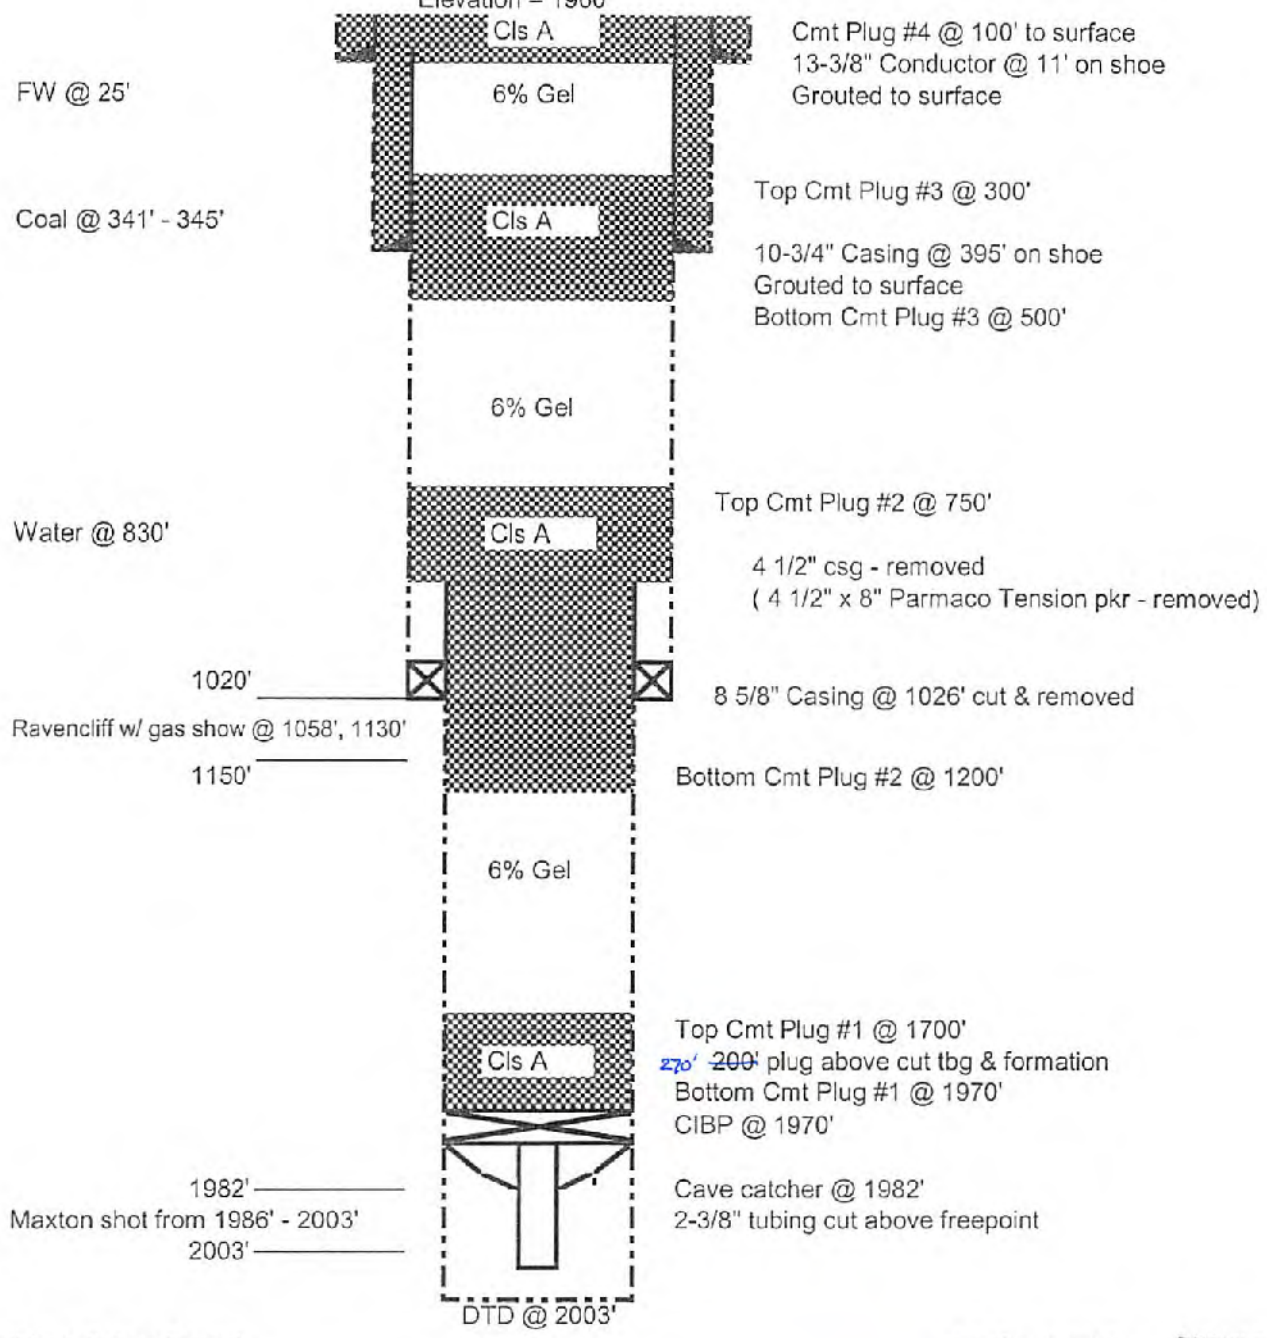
Elevation = 1960'

Cls A

6% Gel

Cmt Plug #4 @ 100' to surface
13-3/8" Conductor @ 11' on shoe
Grouted to surface

FW @ 25'

Top Cmt Plug #3 @ 300'

Coal @ 341' - 345'

Cls A

10-3/4" Casing @ 395' on shoe
Grouted to surface
Bottom Cmt Plug #3 @ 500'

6% Gel

Top Cmt Plug #2 @ 750'

Water @ 830'

Cls A

4 1/2" csg - removed
( 4 1/2" x 8" Parmaco Tension pkr - removed)

1020'

8 5/8" Casing @ 1026' cut & removed

Ravencliff w/ gas show @ 1058', 1130'

1150'

Bottom Cmt Plug #2 @ 1200'

6% Gel

Top Cmt Plug #1 @ 1700'

Cls A

270' ~~200'~~ plug above cut tbg & formation
Bottom Cmt Plug #1 @ 1970'
CIBP @ 1970'

1982'
Maxton shot from 1986' - 2003'
2003'

Cave catcher @ 1982'
2-3/8" tubing cut above freepoint

DTD @ 2003'